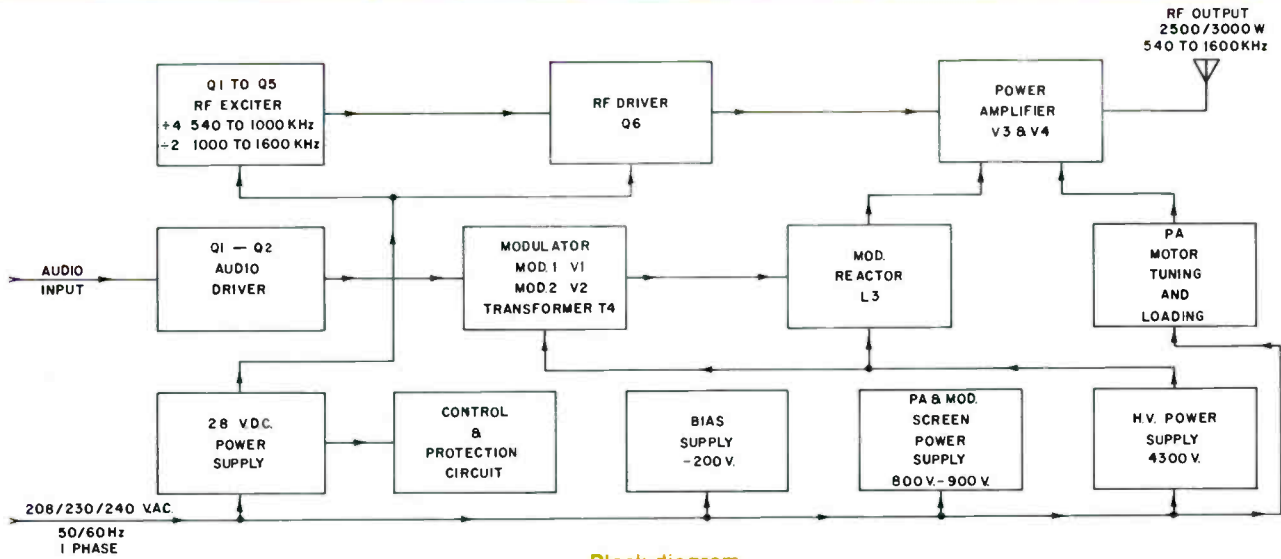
RF OUTPUT
2500/3000 W
540 TO 1600 KHz

Q1 TO Q5
RF EXCITER
$\div 4$ 540 TO 1000 KHz
$\div 2$ 1000 TO 1600 KHz

RF DRIVER
Q6

POWER
AMPLIFIER
V3 & V4

AUDIO
INPUT

Q1 — Q2
AUDIO
DRIVER

MODULATOR
MOD.1 V1
MOD.2 V2
TRANSFORMER T4

MOD.
REACTOR
L3

PA
MOTOR
TUNING
AND
LOADING

28 VDC.
POWER
SUPPLY

CONTROL
&
PROTECTION
CIRCUIT

BIAS
SUPPLY
-200 V.

PA & MOD.
SCREEN
POWER
SUPPLY
800 V.- 900 V.

H.V. POWER
SUPPLY
4300 V.

208/230/240 VAC.
50/60 Hz
1 PHASE

Block diagram